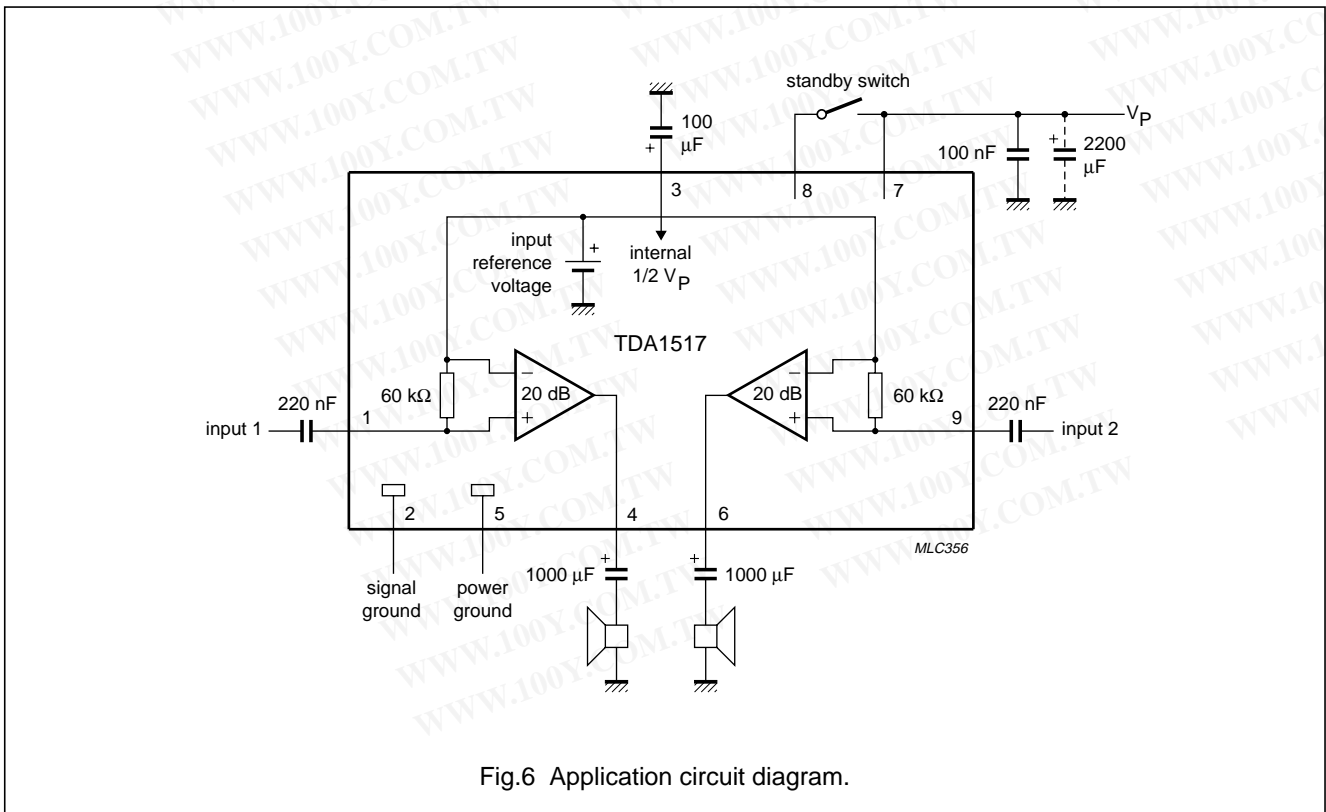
WWW.100Y.COM.TW

standby switch

$V_P$

100 µF

+

100 nF

2200 µF

+

3

8

7

input reference voltage

+

internal 1/2 $V_P$

TDA1517

60 kΩ

−

20 dB

+

−

20 dB

+

60 kΩ

220 nF

1

input 1

9

220 nF

input 2

2

5

4

6

MLC356

signal ground

power ground

+

1000 µF

+

1000 µF

Fig.6 Application circuit diagram.